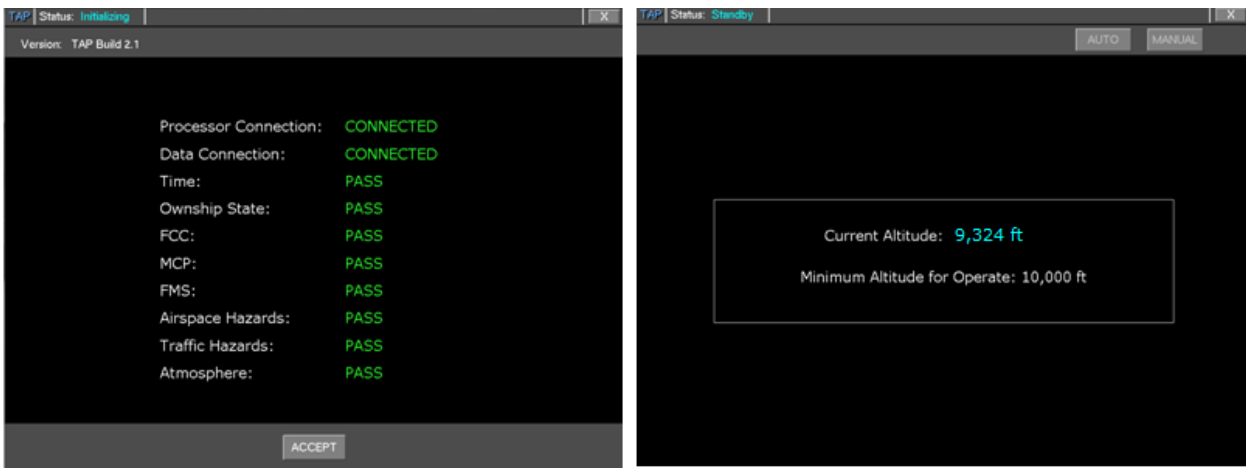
TAP Status: Initializing X

Version: TAP Build 2.1

| | |
|---|---|
| Processor Connection: | CONNECTED |
| Data Connection: | CONNECTED |
| Time: | PASS |
| Ownship State: | PASS |
| FCC: | PASS |
| MCP: | PASS |
| FMS: | PASS |
| Airspace Hazards: | PASS |
| Traffic Hazards: | PASS |
| Atmosphere: | PASS |

ACCEPT

TAP Status: Standby X

AUTO MANUAL

Current Altitude: 9,324 ft

Minimum Altitude for Operate: 10,000 ft